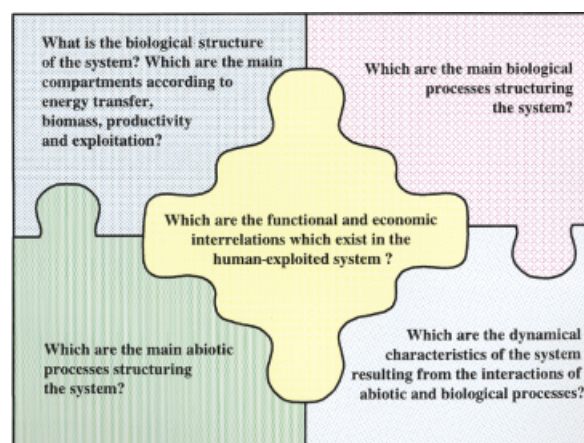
What is the biological structure of the system? Which are the main compartments according to energy transfer, biomass, productivity and exploitation?

Which are the main biological processes structuring the system?

Which are the functional and economic interrelations which exist in the human-exploited system ?

Which are the main abiotic processes structuring the system?

Which are the dynamical characteristics of the system resulting from the interactions of abiotic and biological processes?